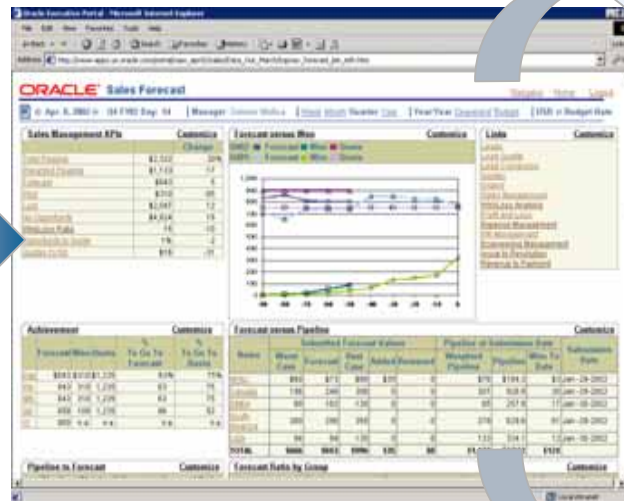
Oracle Executive Portal - Microsoft Internet Explorer

File Edit View Favorites Tools Help

Back Search Favorites History

Address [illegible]

ORACLE Sales Forecast

Navigator Home Logout

Apr. 8, 2002 | Q4 FY02 Day: 54 | Manager: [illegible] | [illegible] | Year/Year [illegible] | USD

Sales Management KPIs Customize

Forecast versus Won Customize

Links Customize

Achievement Customize

Forecast versus Pipeline Customize

Pipeline to Forecast Customize

Forecast Ratio by Group Customize

Local intranet